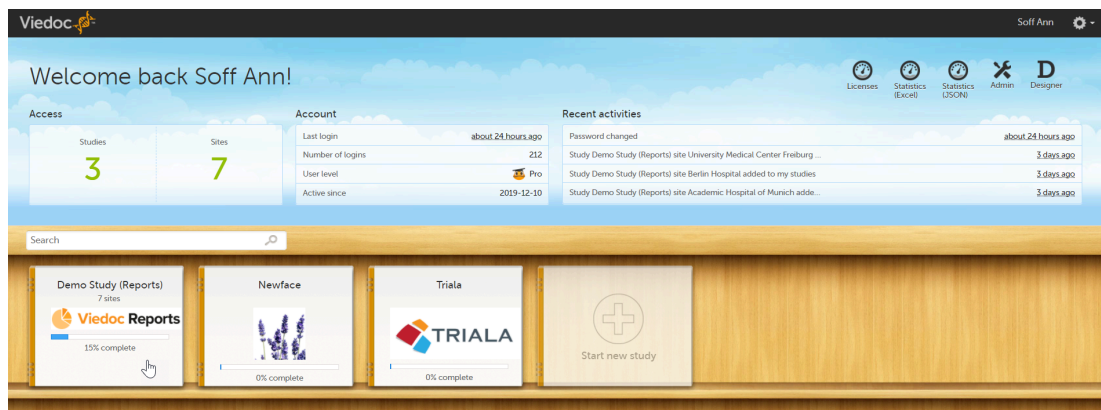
Viedoc

Soff Ann

Welcome back Soff Ann!

Licenses
Statistics (Excel)
Statistics (JSON)
Admin
D
Designer

Access

Studies
3

Sites
7

Account

| | |
|---|---|
| Last login | about 24 hours ago |
| Number of logins | 212 |
| User level | Pro |
| Active since | 2019-12-10 |

Recent activities

| | |
|---|---|
| Password changed | about 24 hours ago |
| Study Demo Study (Reports) site University Medical Center Freiburg ... | 3 days ago |
| Study Demo Study (Reports) site Berlin Hospital added to my studies | 3 days ago |
| Study Demo Study (Reports) site Academic Hospital of Munich adde... | 3 days ago |

Search

Demo Study (Reports)
7 sites
Viedoc Reports
15% complete

Newface
0% complete

Triala
TRIALA
0% complete

Start new study